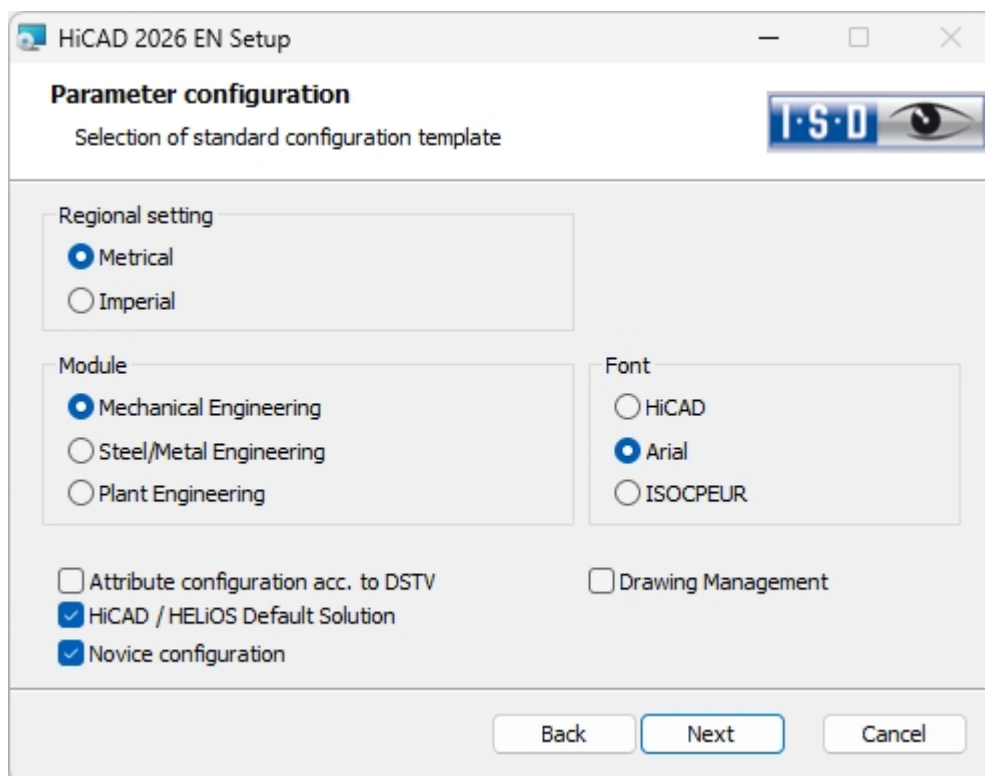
HiCAD 2026 EN Setup

Parameter configuration

Selection of standard configuration template

I·S·D

Regional setting

Metrical

Imperial

Module

Mechanical Engineering

Steel/Metal Engineering

Plant Engineering

Font

HiCAD

Arial

ISOCPEUR

Attribute configuration acc. to DSTV

Drawing Management

HiCAD / HELiOS Default Solution

Novice configuration

Back

Next

Cancel